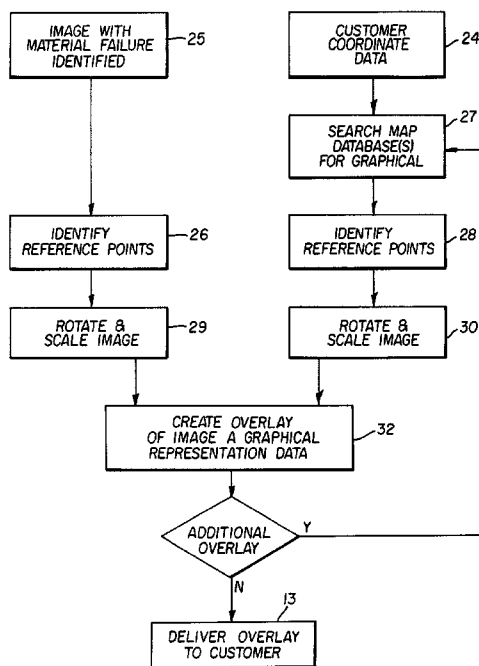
IMAGE WITH MATERIAL FAILURE IDENTIFIED
25

CUSTOMER COORDINATE DATA
24

SEARCH MAP DATABASE(S) FOR GRAPHICAL
27

IDENTIFY REFERENCE POINTS
26

IDENTIFY REFERENCE POINTS
28

ROTATE & SCALE IMAGE
29

ROTATE & SCALE IMAGE
30

CREATE OVERLAY OF IMAGE A GRAPHICAL REPRESENTATION DATA
32

ADDITIONAL OVERLAY
Y
N

13
DELIVER OVERLAY TO CUSTOMER